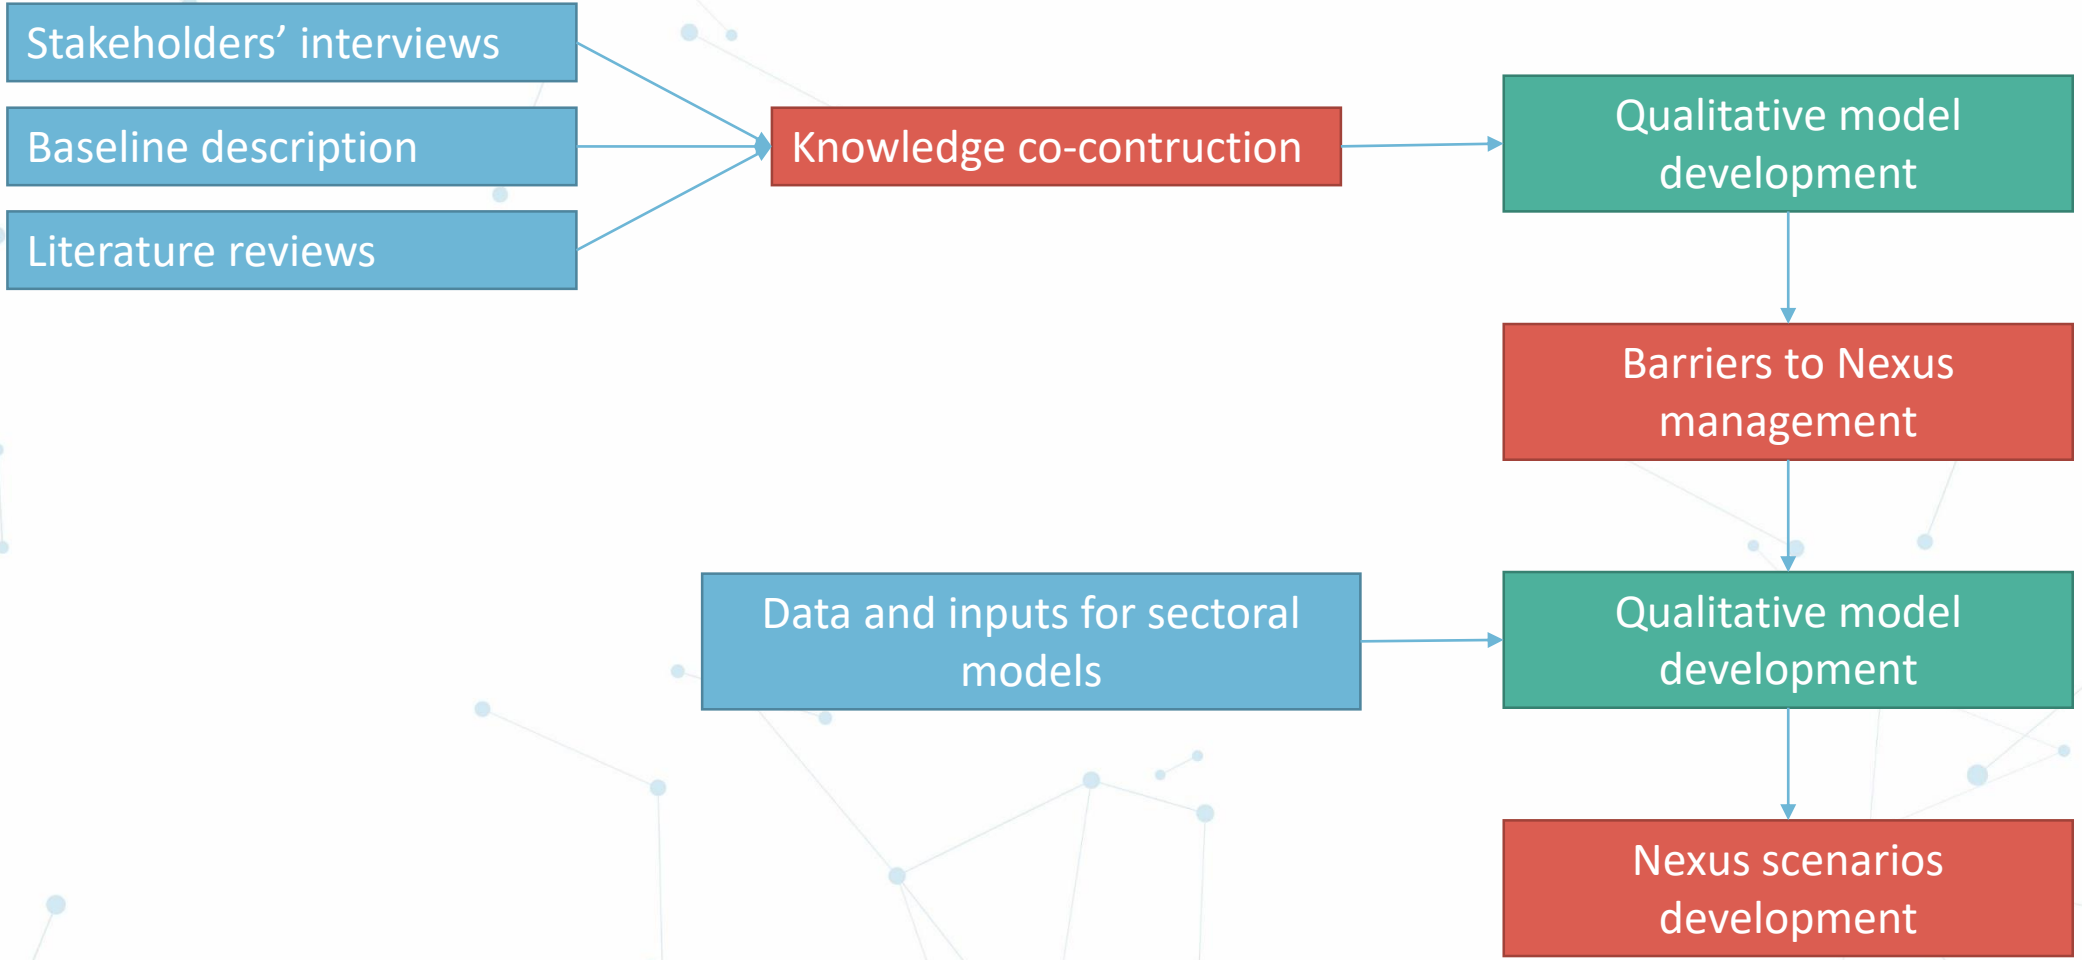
Stakeholders' interviews

Baseline description

Literature reviews

Knowledge co-contruction

Qualitative model development

Barriers to Nexus management

Data and inputs for sectoral models

Qualitative model development

Nexus scenarios development